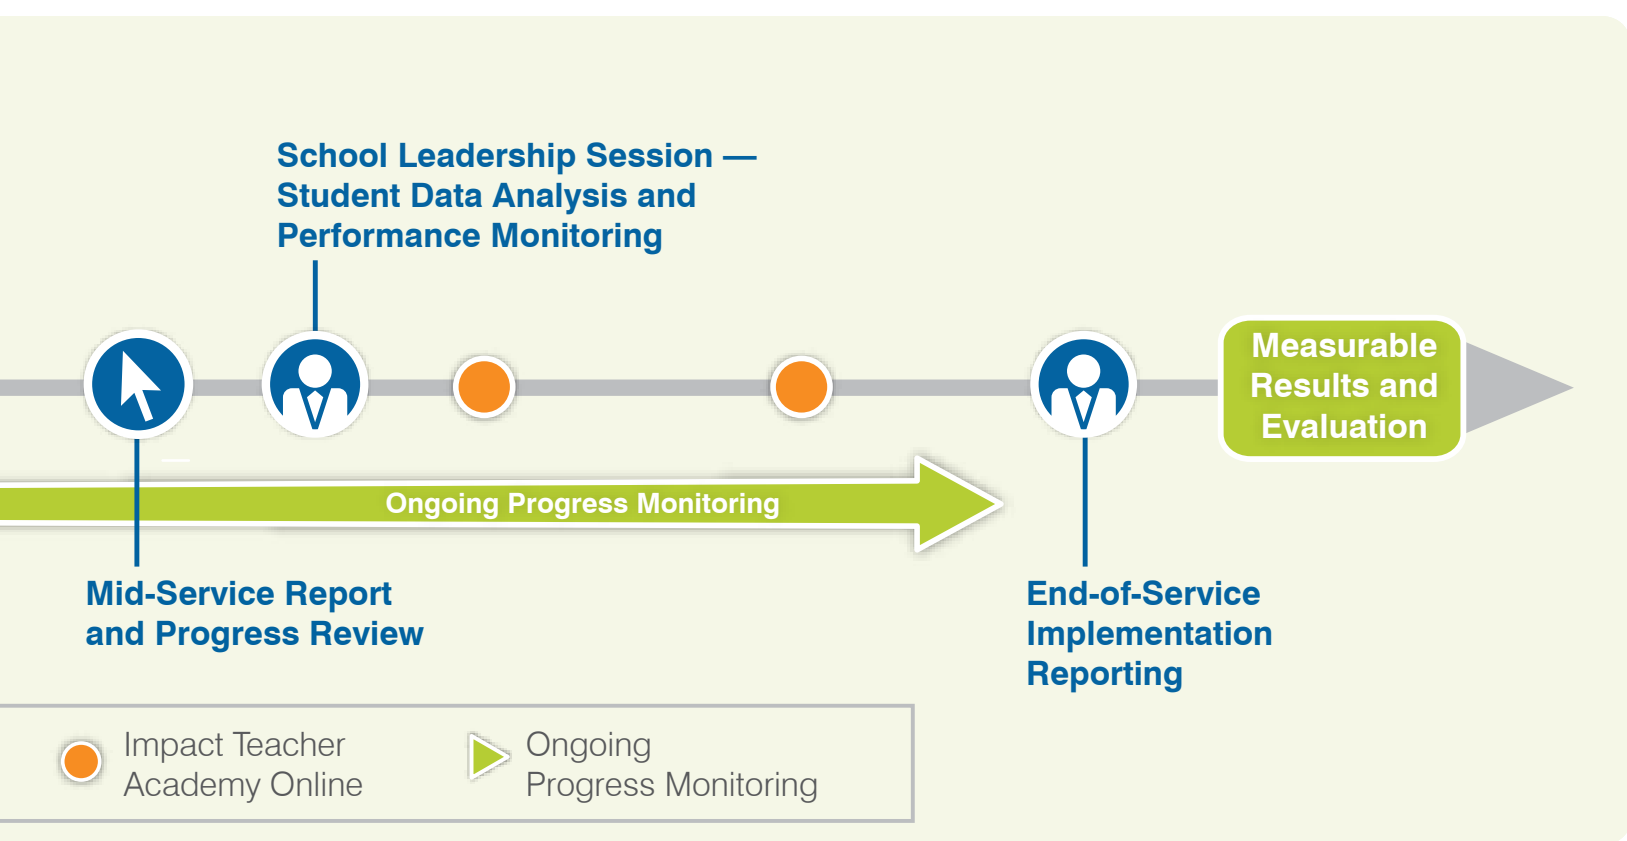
School Leadership Session — Student Data Analysis and Performance Monitoring

Measurable Results and Evaluation

Ongoing Progress Monitoring

Mid-Service Report and Progress Review

End-of-Service Implementation Reporting

Impact Teacher Academy Online

Ongoing Progress Monitoring